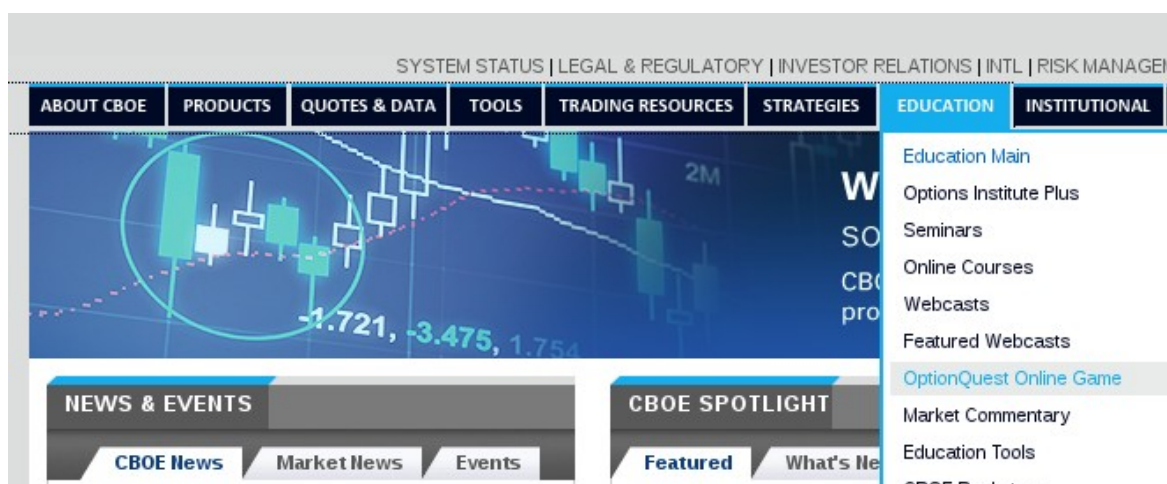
SYSTEM STATUS | LEGAL & REGULATORY | INVESTOR RELATIONS | INTL | RISK MANAGE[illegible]

ABOUT CBOE | PRODUCTS | QUOTES & DATA | TOOLS | TRADING RESOURCES | STRATEGIES | EDUCATION | INSTITUTIONAL

2M

-1.721, -3.475, 1.75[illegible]

W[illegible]
SO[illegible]
CB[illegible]
pro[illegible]

Education Main
Options Institute Plus
Seminars
Online Courses
Webcasts
Featured Webcasts
OptionQuest Online Game
Market Commentary
Education Tools
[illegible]

NEWS & EVENTS

CBOE News | Market News | Events

CBOE SPOTLIGHT

Featured | What's Ne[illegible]